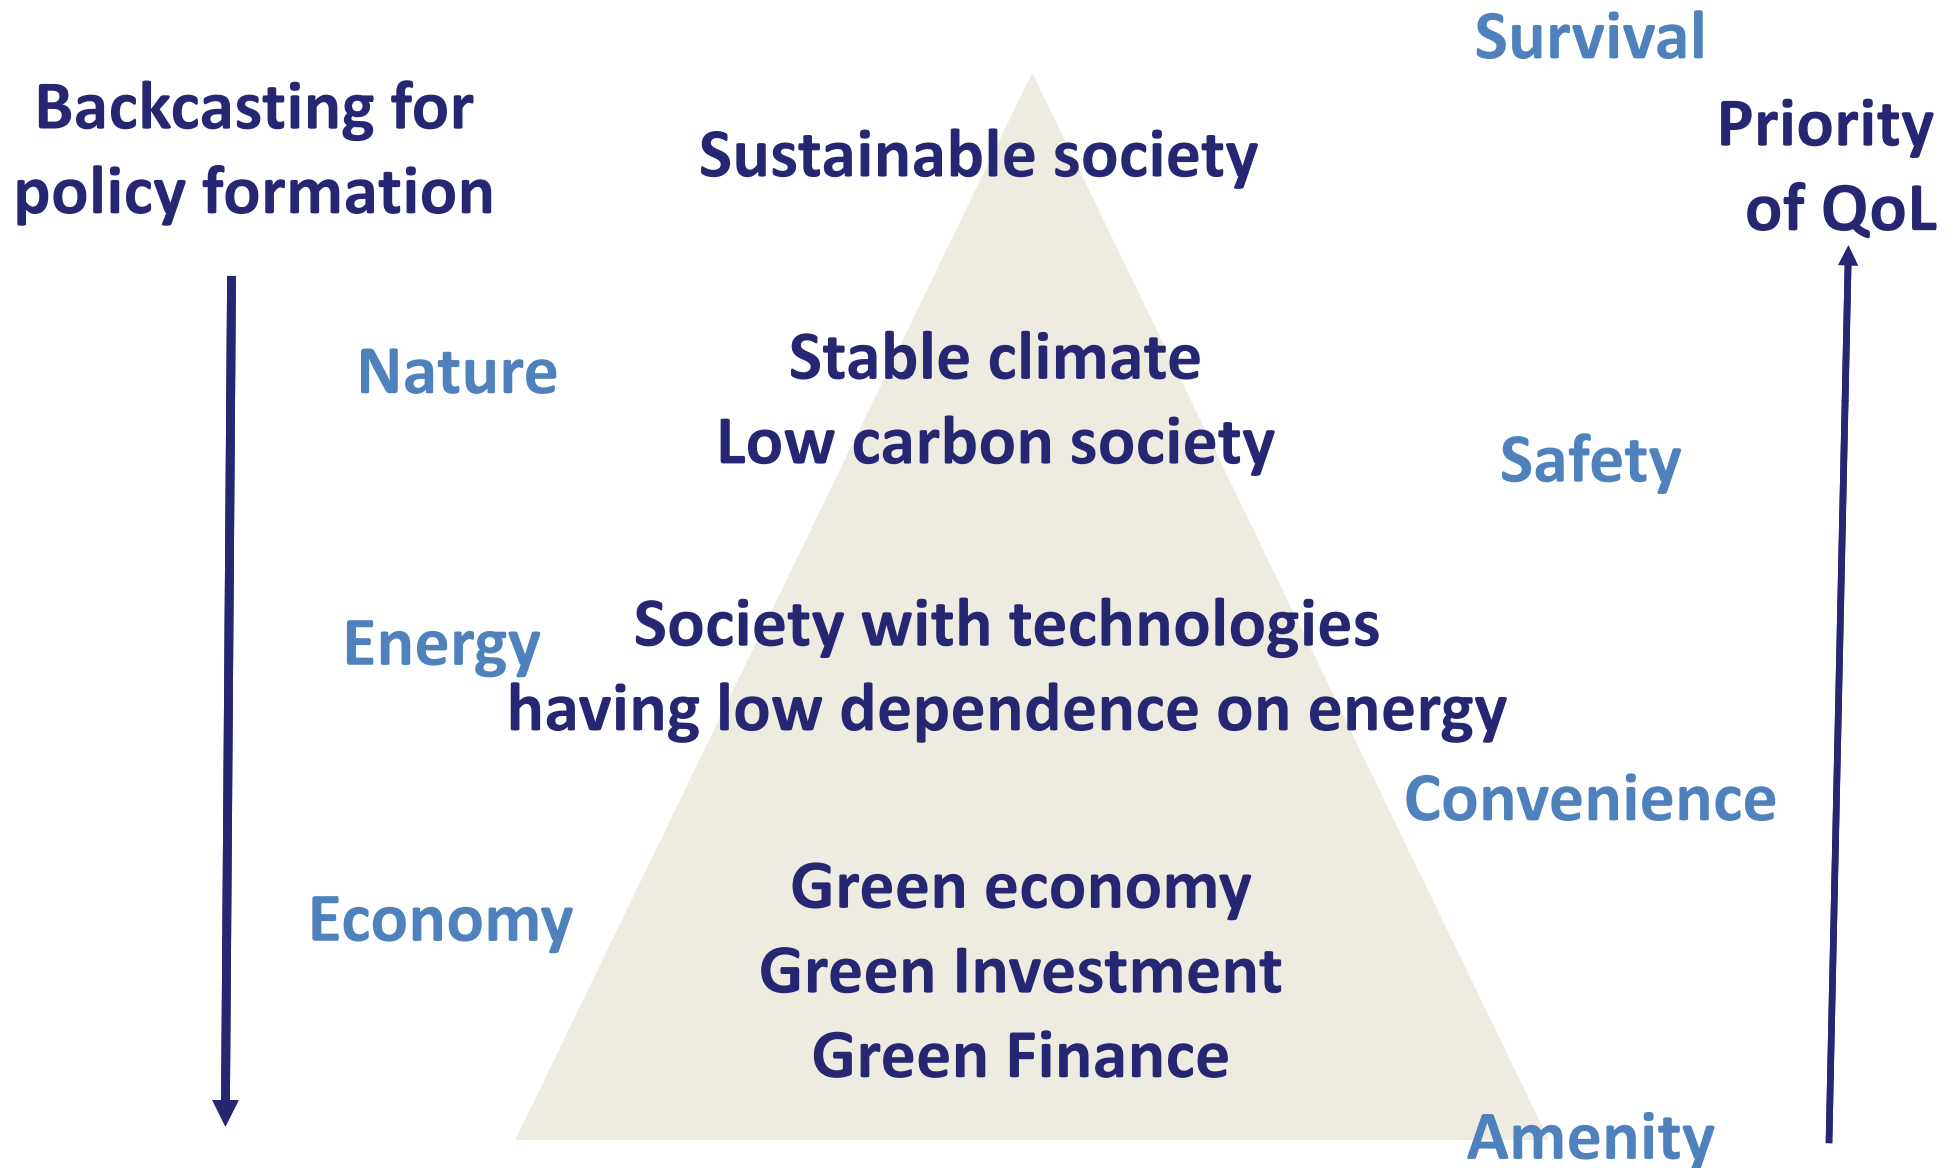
Survival

Backcasting for policy formation

Sustainable society

Priority of QoL

Nature

Stable climate
Low carbon society

Safety

Energy

Society with technologies having low dependence on energy

Convenience

Economy

Green economy
Green Investment
Green Finance

Amenity